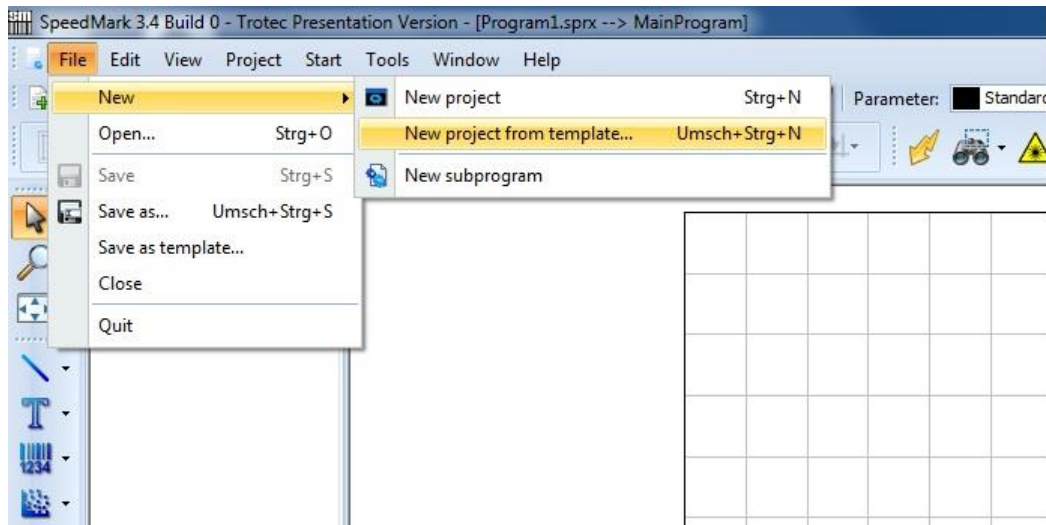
SpeedMark 3.4 Build 0 - Trotec Presentation Version - [Program1.sprx --> MainProgram]

File Edit View Project Start Tools Window Help

New
Open... Strg+O
Save Strg+S
Save as... Umsch+Strg+S
Save as template...
Close
Quit

New project Strg+N
New project from template... Umsch+Strg+N
New subprogram

Parameter: Standard

1234